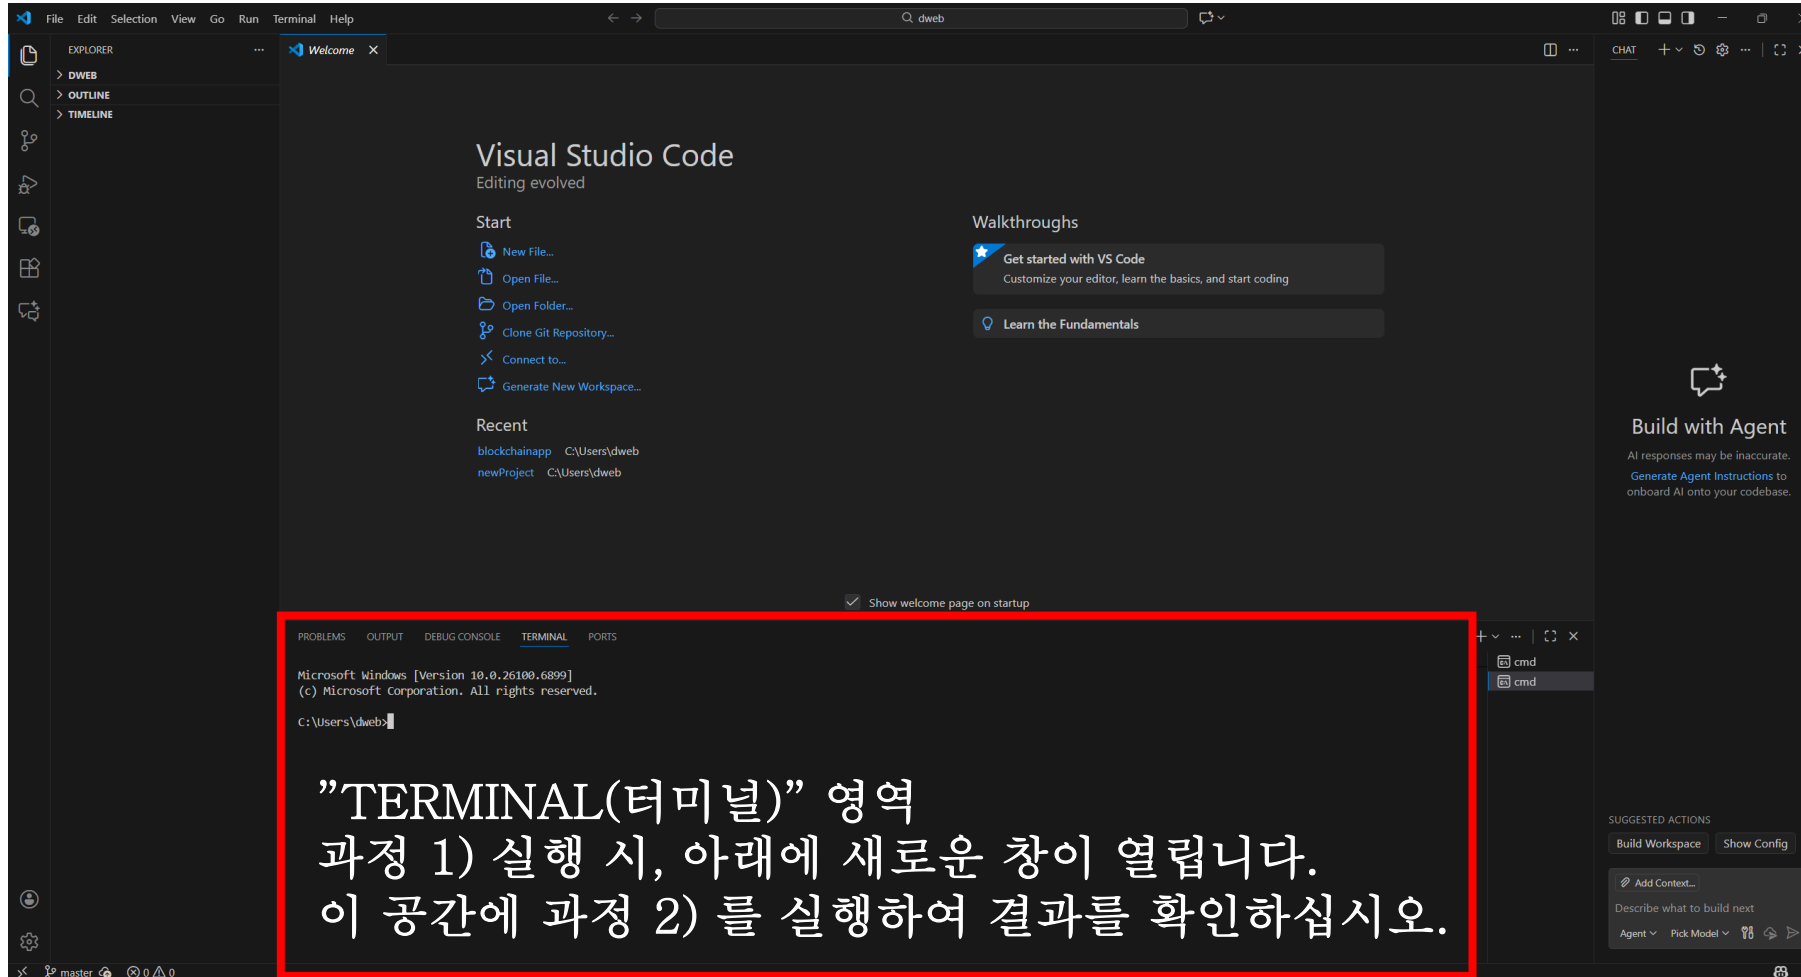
File Edit Selection View Go Run Terminal Help

dweb

EXPLORER ...
> DWEB
> OUTLINE
> TIMELINE

Welcome ×

Visual Studio Code
Editing evolved

Start
New File...
Open File...
Open Folder...
Clone Git Repository...
Connect to...
Generate New Workspace...

Recent
blockchainapp C:\Users\dweb
newProject C:\Users\dweb

Walkthroughs
Get started with VS Code
Customize your editor, learn the basics, and start coding

Learn the Fundamentals

Show welcome page on startup

PROBLEMS OUTPUT DEBUG CONSOLE TERMINAL PORTS

Microsoft Windows [Version 10.0.26100.6899]
(c) Microsoft Corporation. All rights reserved.

C:\Users\dweb>

”TERMINAL(터미널)” 영역
과정 1) 실행 시, 아래에 새로운 창이 열립니다.
이 공간에 과정 2) 를 실행하여 결과를 확인하십시오.

cmd
cmd

CHAT

Build with Agent
AI responses may be inaccurate.
Generate Agent Instructions to onboard AI onto your codebase.

SUGGESTED ACTIONS
Build Workspace Show Config

Add Context...
Describe what to build next
Agent Pick Model

master ⊗ 0 ⚠ 0